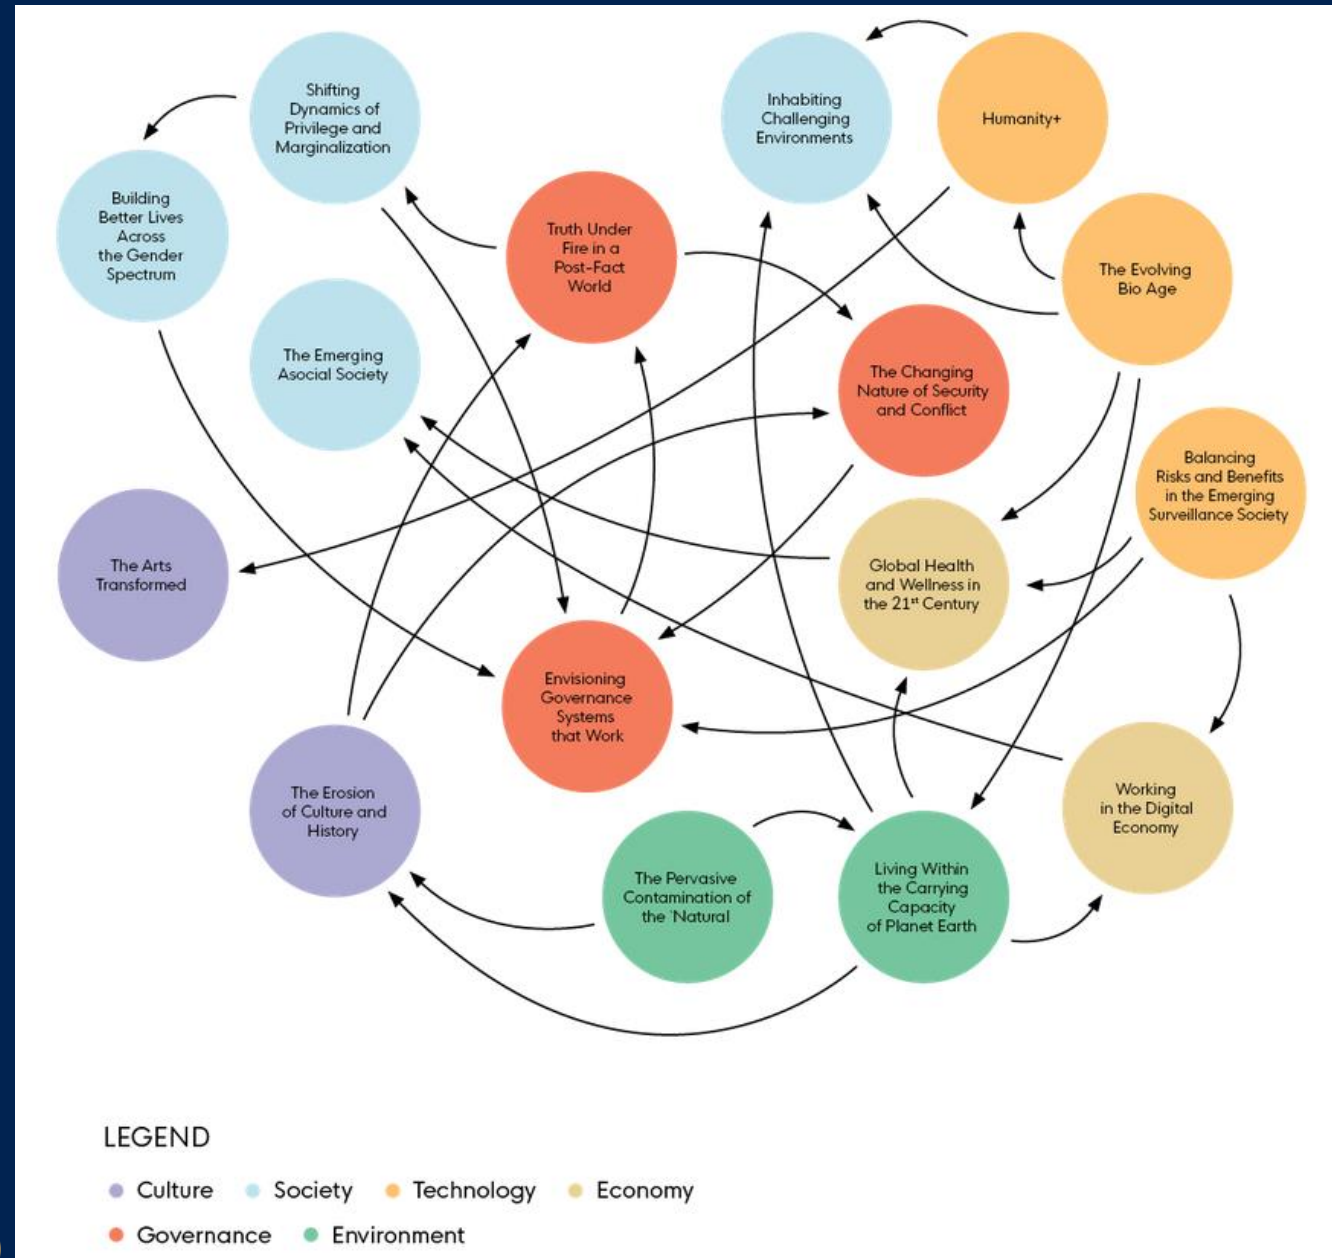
Shifting Dynamics of Privilege and Marginalization

Inhabiting Challenging Environments

Humanity+

Building Better Lives Across the Gender Spectrum

Truth Under Fire in a Post-Fact World

The Evolving Bio Age

The Emerging Asocial Society

The Changing Nature of Security and Conflict

Balancing Risks and Benefits in the Emerging Surveillance Society

The Arts Transformed

Global Health and Wellness in the 21$^{st}$ Century

Envisioning Governance Systems that Work

The Erosion of Culture and History

Working in the Digital Economy

The Pervasive Contamination of the 'Natural

Living Within the Carrying Capacity of Planet Earth

LEGEND

Culture Society Technology Economy

Governance Environment